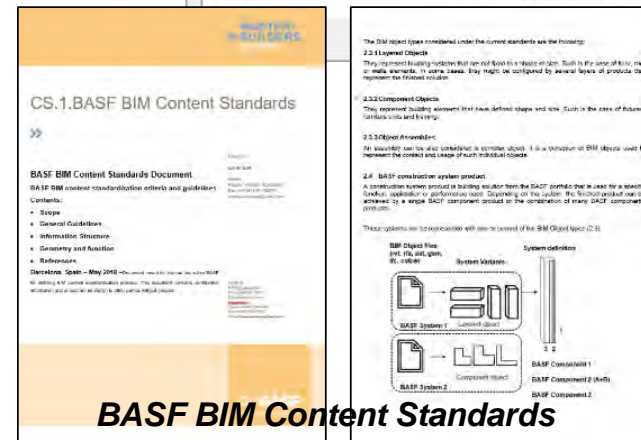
MASTER BUILDERS

CS.1.BASF BIM Content Standards

»

BASF BIM Content Standards Document

BASF BIM content standardization criteria and guidelines

Contents:

- Scope
- General Guidelines
- Information Structure
- Geometry and function
- References

Barcelona, Spain – May 2018 – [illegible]

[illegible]

The BIM object types considered under the current standards are the following:

2.3.1 Layered Objects

They represent building systems that are not fixed in a shape or size. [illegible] or walls elements. In some cases, they might be configured by several layers of products that represent the finished solution.

2.3.2 Component Objects

They represent building elements that have defined shape and size. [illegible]

2.3.3 Object Assemblies

An assembly can be also considered a complex object. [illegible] represent the context and usage of each individual object.

2.4 BASF constructive system product

A construction system product is building solution from the BASF portfolio that is used for a specific function, application or performance need. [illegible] achieved by a single BASF component product or the combination of many BASF component products.

These systems can be represented with one or several of the BIM Object types (2.3):

BIM Object Files (rvt, rfa, skt, gsm, ifc, cobie)

System Variants

System definition

BASF System 1

Layered object

BASF System 2

Component object

3 2

BASF Component 1

BASF Component 2 (AeB)

BASF Component 3

BASF BIM Content Standards